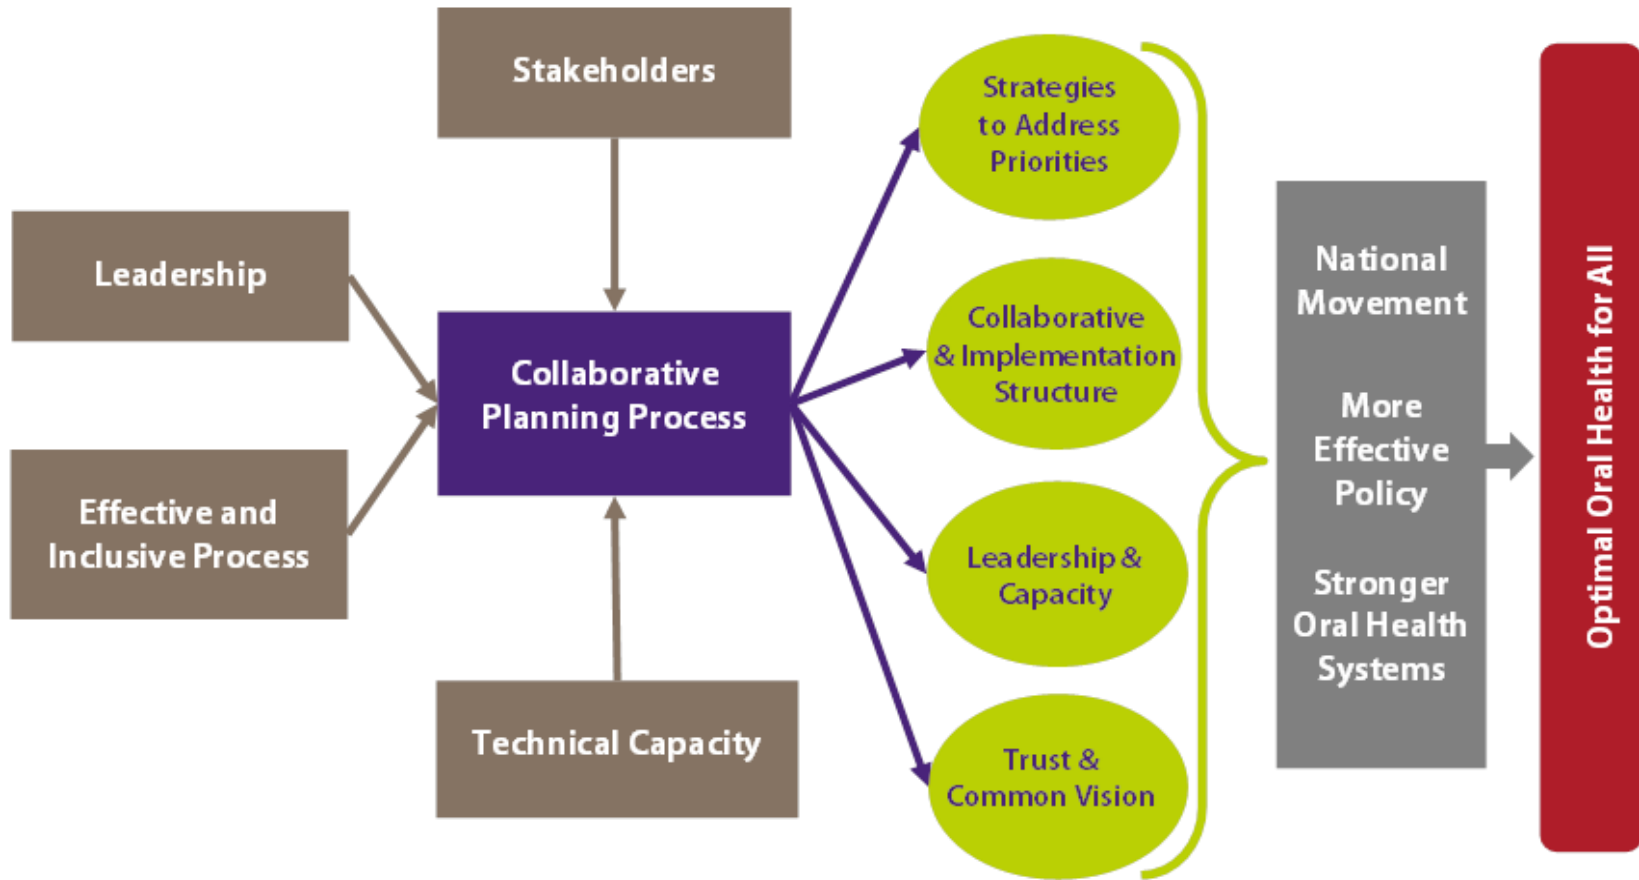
Stakeholders

Leadership

Effective and Inclusive Process

Collaborative Planning Process

Technical Capacity

Strategies to Address Priorities

Collaborative & Implementation Structure

Leadership & Capacity

Trust & Common Vision

National Movement

More Effective Policy

Stronger Oral Health Systems

Optimal Oral Health for All